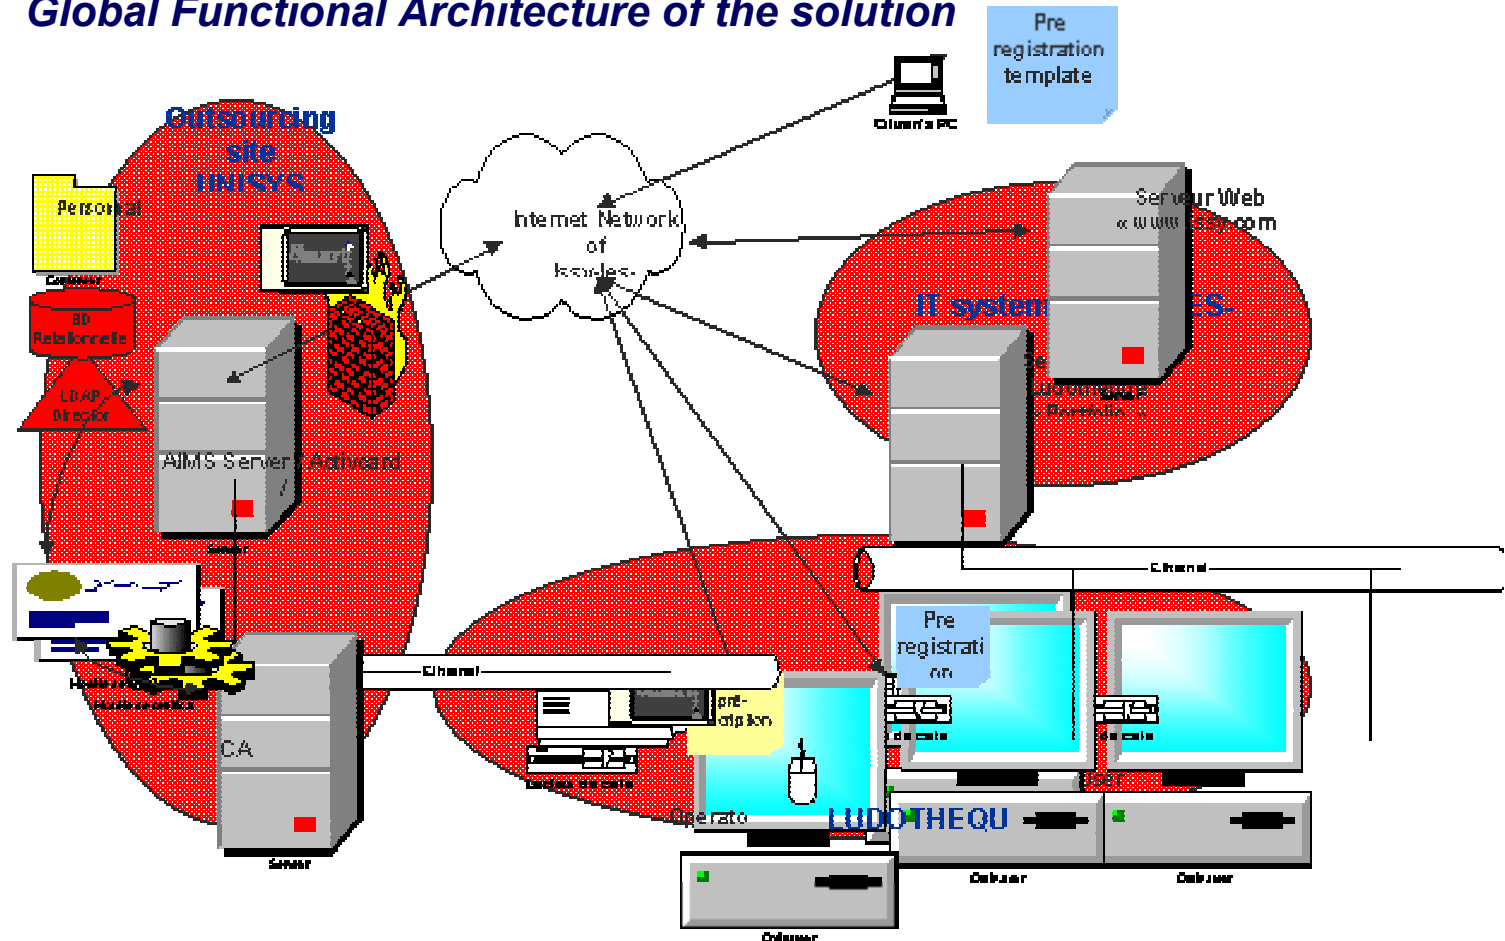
Global Functional Architecture of the solution

Pre registration template

Citizen's PC

Outsourcing site UNISYS

Personal

BD Relationnelle

LDAP Director

AIMS Server / Authcard

Server

Internet Network of knowledges

Serveur Web « www.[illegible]s.com

IT system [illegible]ES-

Se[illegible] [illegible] Portable

Ethernet

Ethernet

CA

Server

Pre registration

pré-inscription

Operator

LUDOTHEQU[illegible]

Computer

Computer

Computer